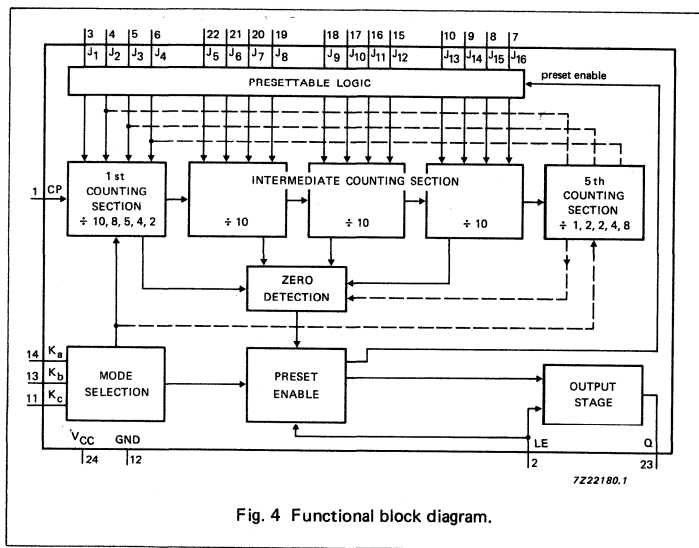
3 4 5 6 22 21 20 19 18 17 16 15 10 9 8 7

$J_1$ $J_2$ $J_3$ $J_4$ $J_5$ $J_6$ $J_7$ $J_8$ $J_9$ $J_{10}$ $J_{11}$ $J_{12}$ $J_{13}$ $J_{14}$ $J_{15}$ $J_{16}$

PRESETTABLE LOGIC

preset enable

1 CP

1 st COUNTING SECTION ÷ 10, 8, 5, 4, 2

INTERMEDIATE COUNTING SECTION

÷ 10

÷ 10

÷ 10

5 th COUNTING SECTION ÷ 1, 2, 2, 4, 8

ZERO DETECTION

14 $K_a$

13 $K_b$

11 $K_c$

MODE SELECTION

PRESET ENABLE

OUTPUT STAGE

$V_{CC}$ 24

GND 12

LE 2

Q 23

7Z22180.1

Fig. 4 Functional block diagram.